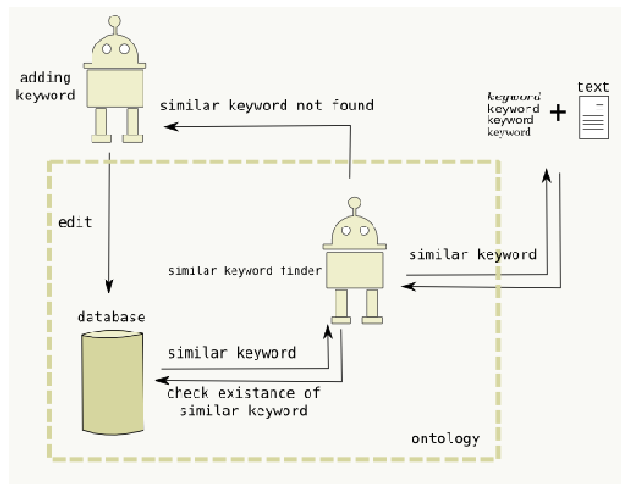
adding keyword

similar keyword not found

keyword
keyword
keyword
keyword

+

text

edit

similar keyword finder

similar keyword

database

similar keyword

check existance of similar keyword

ontology